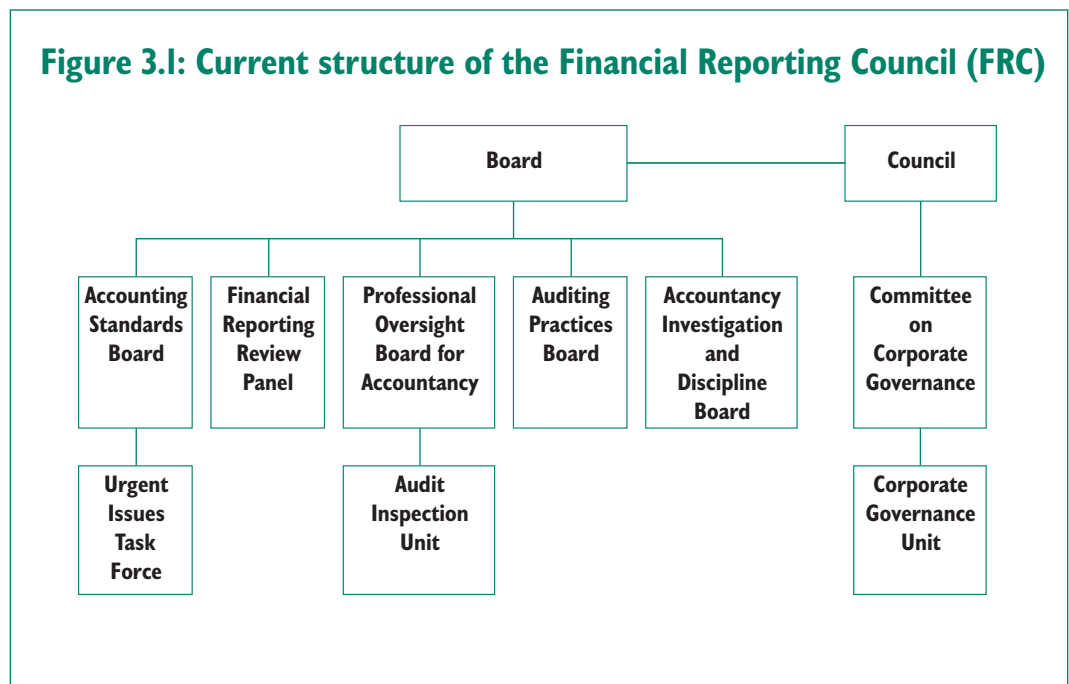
Figure 3.1: Current structure of the Financial Reporting Council (FRC)

Board

Council

Accounting Standards Board

Financial Reporting Review Panel

Professional Oversight Board for Accountancy

Auditing Practices Board

Accountancy Investigation and Discipline Board

Committee on Corporate Governance

Urgent Issues Task Force

Audit Inspection Unit

Corporate Governance Unit